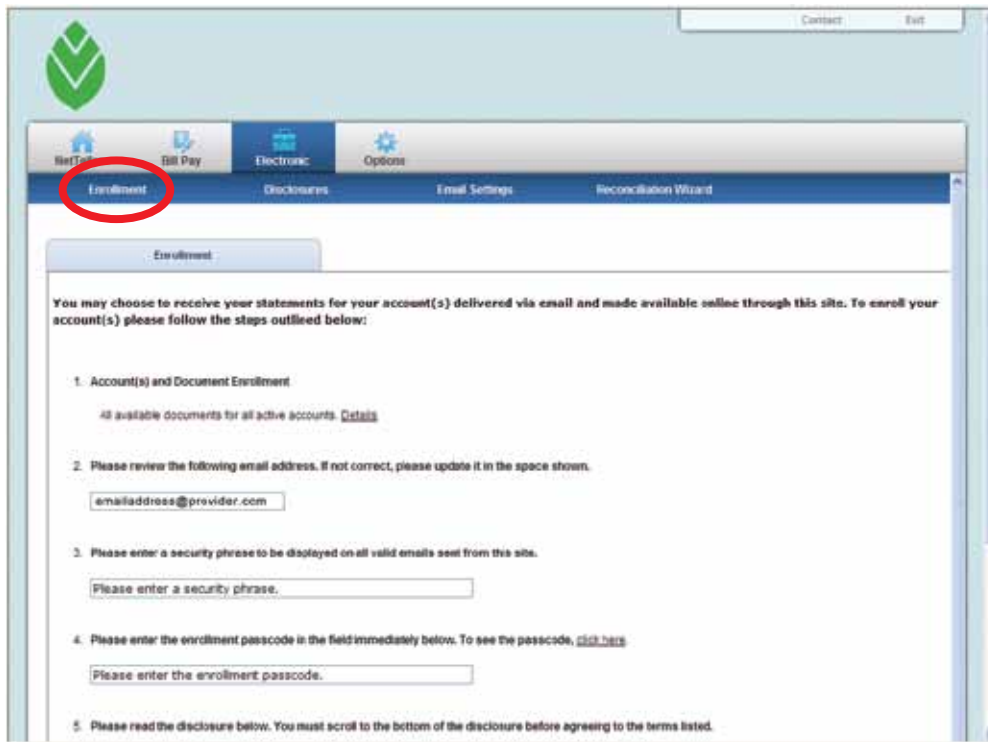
Contact Exit

NetTel Bill Pay Electronic Options

Enrollment Disclosures Email Settings Reconciliation Wizard

Enrollment

You may choose to receive your statements for your account(s) delivered via email and made available online through this site. To enroll your account(s) please follow the steps outlied below:

1. Account(s) and Document Enrollment

All available documents for all active accounts. Details

2. Please review the following email address. If not correct, please update it in the space shown.

emailaddress@provider.com

3. Please enter a security phrase to be displayed on all valid emails sent from this site.

Please enter a security phrase.

4. Please enter the enrollment passcode in the field immediately below. To see the passcode, click here.

Please enter the enrollment passcode.

5. Please read the disclosure below. You must scroll to the bottom of the disclosure before agreeing to the terms listed.